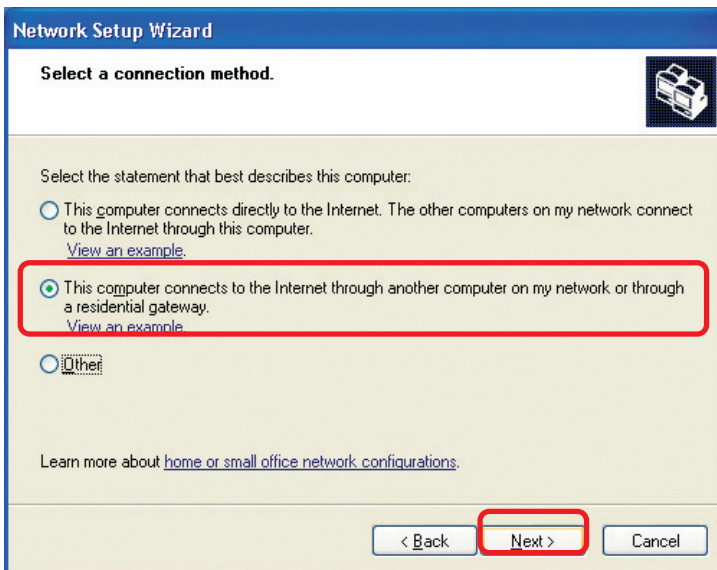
Network Setup Wizard

Select a connection method.

Select the statement that best describes this computer:

This computer connects directly to the Internet. The other computers on my network connect to the Internet through this computer.
View an example.

This computer connects to the Internet through another computer on my network or through a residential gateway.
View an example.

Other

Learn more about home or small office network configurations.

< Back
Next >
Cancel